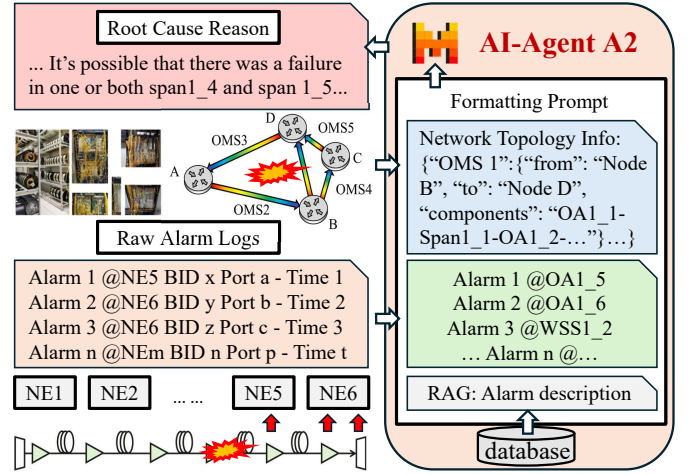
Root Cause Reason

... It's possible that there was a failure in one or both span1_4 and span 1_5...

AI-Agent A2

Formatting Prompt

Network Topology Info: {"OMS 1":{"from": "Node B", "to": "Node D", "components": "OA1_1-Span1_1-OA1_2-..."}...}

D
OMS3
OMS5
C
A
OMS4
OMS2
B

Raw Alarm Logs

Alarm 1 @NE5 BID x Port a - Time 1
Alarm 2 @NE6 BID y Port b - Time 2
Alarm 3 @NE6 BID z Port c - Time 3
Alarm n @NEm BID n Port p - Time t

Alarm 1 @OA1_5
Alarm 2 @OA1_6
Alarm 3 @WSS1_2
... Alarm n @...

RAG: Alarm description

NE1
NE2
... ...
NE5
NE6

database